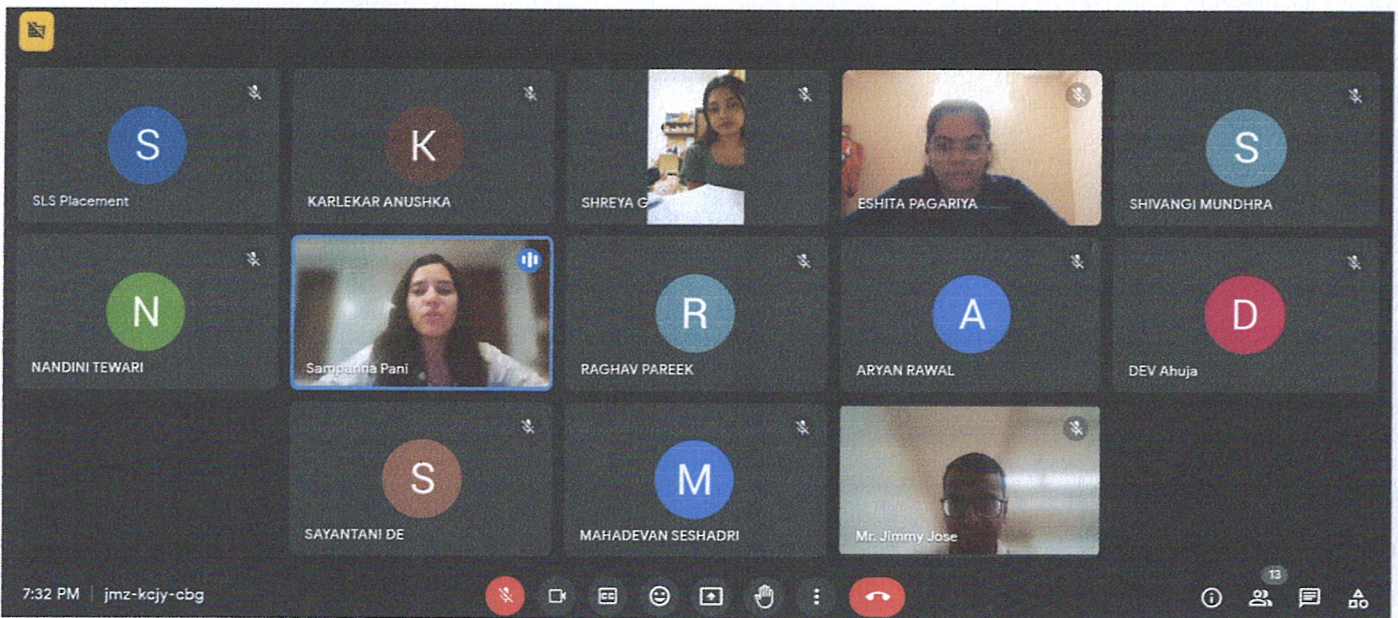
S
SLS Placement

K
KARLEKAR ANUSHKA

SHREYA G

ESHITA PAGARIYA

S
SHIVANGI MUNDHRA

N
NANDINI TEWARI

Sampanna Pani

R
RAGHAV PAREEK

A
ARYAN RAWAL

D
DEV Ahuja

S
SAYANTANI DE

M
MAHADEVAN SESHADRI

Mr. Jimmy Jose

7:32 PM | jmz-kcjy-cbg

13